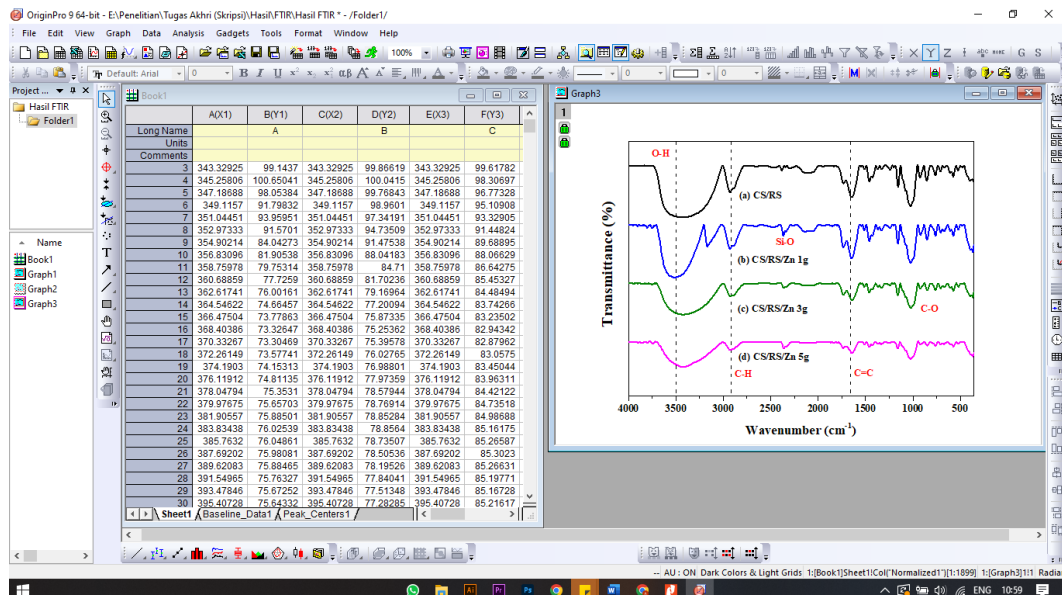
OriginPro 9 64-bit - E:\Penelitian\Tugas Akhri (Skripsi)\Hasil\FTIR\Hasil FTIR * - /Folder1/

File Edit View Graph Data Analysis Gadgets Tools Format Window Help

100%

Default: Arial 0

Project ...

Hasil FTIR
Folder1

Name
Book1
Graph1
Graph2
Graph3

Book1

| | A(X1) | B(Y1) | C(X2) | D(Y2) | E(X3) | F(Y3) |
|---|---|---|---|---|---|---|
| Long Name | | A | | B | | C |
| Units | | | | | | |
| Comments | | | | | | |
| 3 | 343.32925 | 99.1437 | 343.32925 | 99.86619 | 343.32925 | 99.61782 |
| 4 | 345.25806 | 100.65041 | 345.25806 | 100.0415 | 345.25806 | 98.30697 |
| 5 | 347.18688 | 98.05384 | 347.18688 | 99.76843 | 347.18688 | 96.77328 |
| 6 | 349.1157 | 91.79832 | 349.1157 | 98.9601 | 349.1157 | 95.10908 |
| 7 | 351.04451 | 93.95951 | 351.04451 | 97.34191 | 351.04451 | 93.32905 |
| 8 | 352.97333 | 91.5701 | 352.97333 | 94.73509 | 352.97333 | 91.44824 |
| 9 | 354.90214 | 84.04273 | 354.90214 | 91.47538 | 354.90214 | 89.68895 |
| 10 | 356.83096 | 81.90538 | 356.83096 | 88.04183 | 356.83096 | 88.06629 |
| 11 | 358.75978 | 79.75314 | 358.75978 | 84.71 | 358.75978 | 86.64275 |
| 12 | 360.68859 | 77.7259 | 360.68859 | 81.70236 | 360.68859 | 85.45327 |
| 13 | 362.61741 | 76.00161 | 362.61741 | 79.16964 | 362.61741 | 84.48494 |
| 14 | 364.54622 | 74.66457 | 364.54622 | 77.20094 | 364.54622 | 83.74266 |
| 15 | 366.47504 | 73.77863 | 366.47504 | 75.87335 | 366.47504 | 83.23502 |
| 16 | 368.40386 | 73.32647 | 368.40386 | 75.25362 | 368.40386 | 82.94342 |
| 17 | 370.33267 | 73.30469 | 370.33267 | 75.39578 | 370.33267 | 82.87962 |
| 18 | 372.26149 | 73.57741 | 372.26149 | 76.02765 | 372.26149 | 83.0575 |
| 19 | 374.1903 | 74.15313 | 374.1903 | 76.98801 | 374.1903 | 83.45044 |
| 20 | 376.11912 | 74.81135 | 376.11912 | 77.97359 | 376.11912 | 83.96311 |
| 21 | 378.04794 | 75.3531 | 378.04794 | 78.57944 | 378.04794 | 84.42122 |
| 22 | 379.97675 | 75.65703 | 379.97675 | 78.76914 | 379.97675 | 84.73518 |
| 23 | 381.90557 | 75.88501 | 381.90557 | 78.85284 | 381.90557 | 84.98688 |
| 24 | 383.83438 | 76.02539 | 383.83438 | 78.8564 | 383.83438 | 85.16175 |
| 25 | 385.7632 | 76.04861 | 385.7632 | 78.73507 | 385.7632 | 85.26587 |
| 26 | 387.69202 | 75.98081 | 387.69202 | 78.50536 | 387.69202 | 85.3023 |
| 27 | 389.62083 | 75.88465 | 389.62083 | 78.19526 | 389.62083 | 85.26631 |
| 28 | 391.54965 | 75.76327 | 391.54965 | 77.84041 | 391.54965 | 85.19771 |
| 29 | 393.47846 | 75.67252 | 393.47846 | 77.51348 | 393.47846 | 85.16728 |
| 30 | 395.40728 | 75.64332 | 395.40728 | 77.28285 | 395.40728 | 85.21617 |

Sheet1 Baseline_Data1 Peak_Centers1

Graph3

1

O-H
(a) CS/RS
Si-O
(b) CS/RS/Zn 1g
(c) CS/RS/Zn 3g
C-O
(d) CS/RS/Zn 5g
C-H
C=C
Transmittance (%)
4000 3500 3000 2500 2000 1500 1000 500
Wavenumber (cm$^{-1}$)

-- AU : ON Dark Colors & Light Grids 1:[Book1]Sheet1!Col("Normalized1")[1:1899] 1:[Graph3]1!1 Radian

ENG 10:59